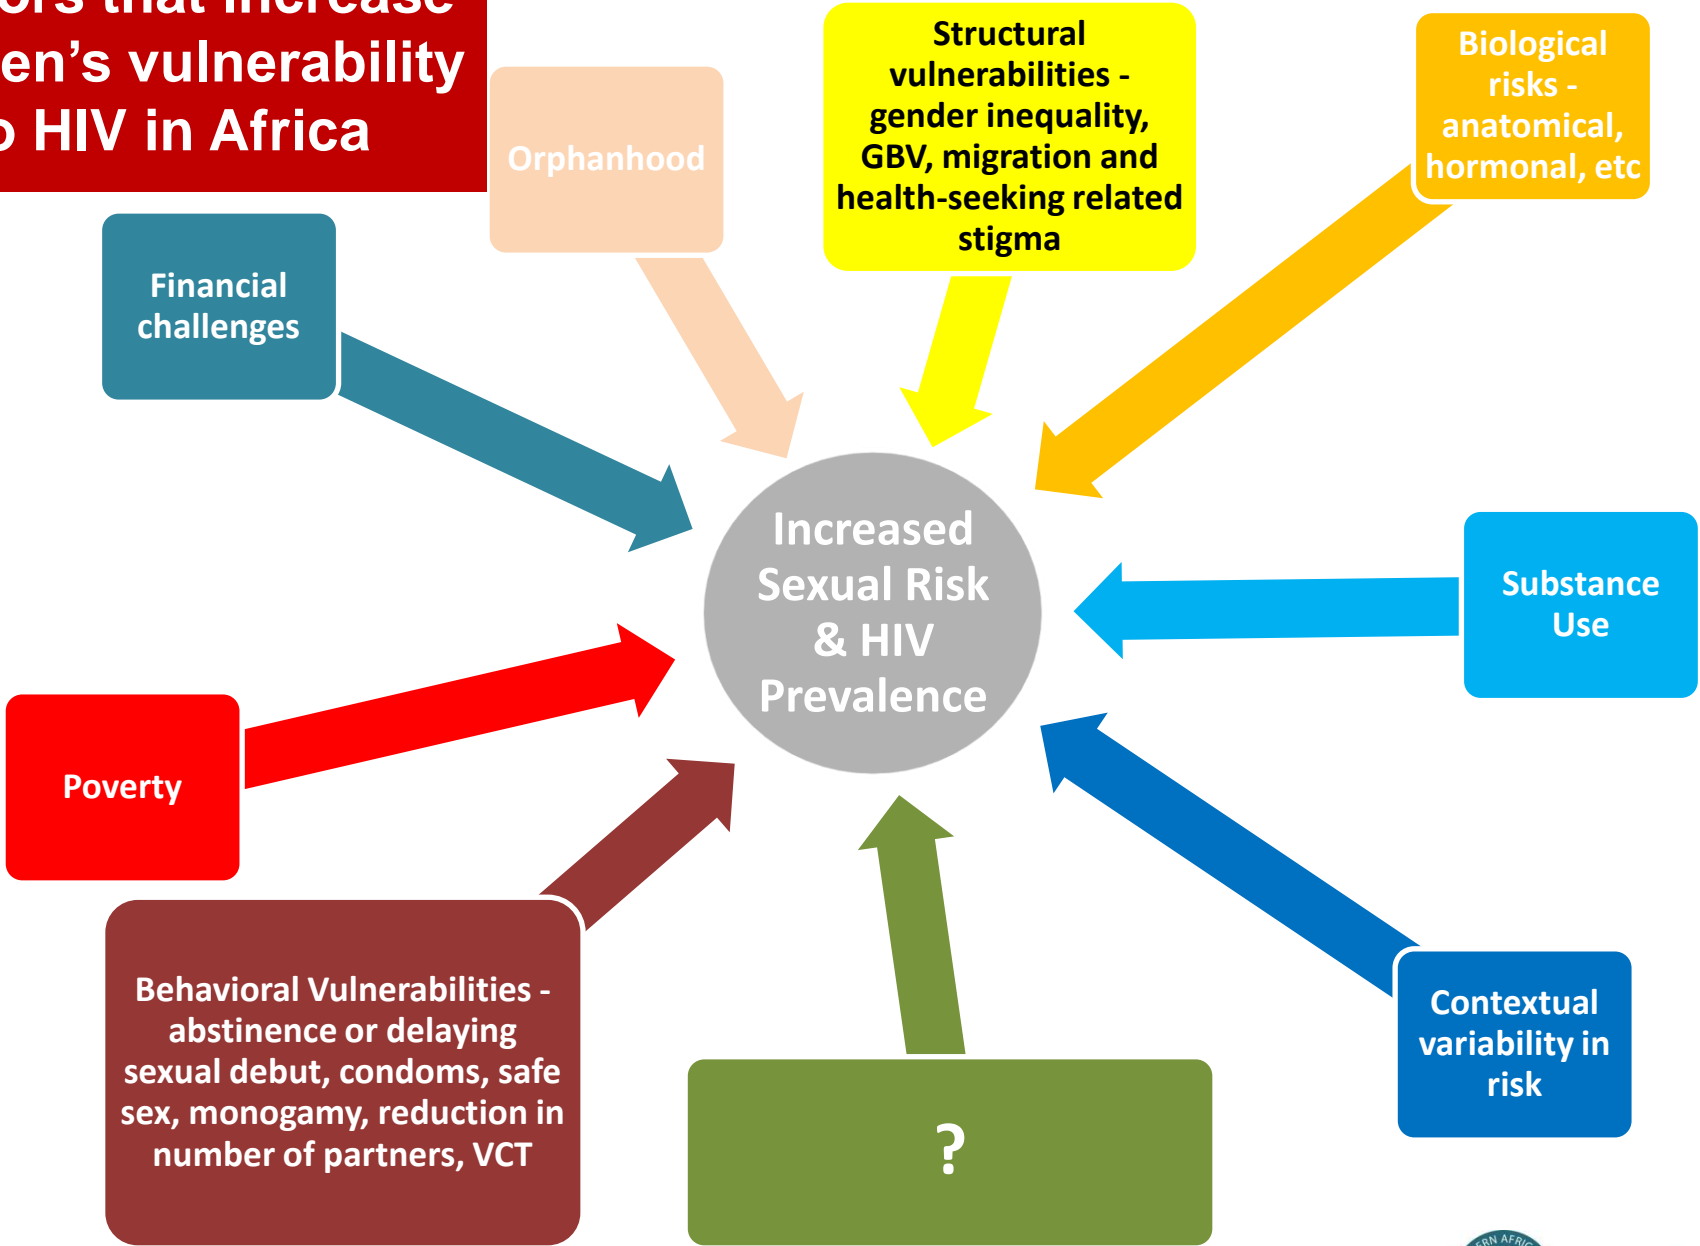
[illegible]ors that increase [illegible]en’s vulnerability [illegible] HIV in Africa

Orphanhood

Structural vulnerabilities - gender inequality, GBV, migration and health-seeking related stigma

Biological risks - anatomical, hormonal, etc

Financial challenges

Increased Sexual Risk & HIV Prevalence

Substance Use

Poverty

Behavioral Vulnerabilities - abstinence or delaying sexual debut, condoms, safe sex, monogamy, reduction in number of partners, VCT

?

Contextual variability in risk

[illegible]RN AFRIC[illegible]